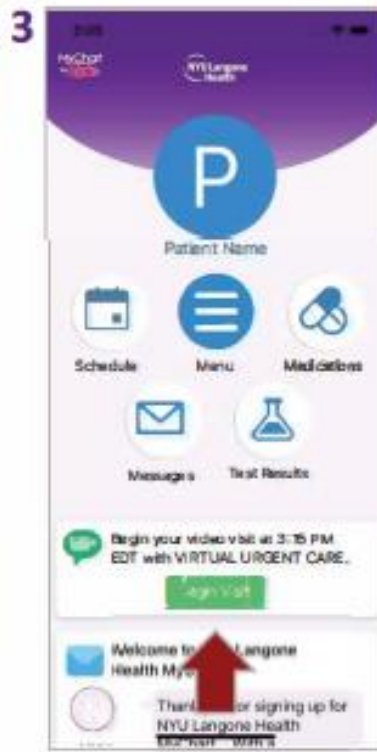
3

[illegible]

MyChart
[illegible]

NYU Langone Health

P

Patient Name

Schedule

Menu

Medications

Messages

Test Results

Begin your video visit at 3:15 PM EDT with VIRTUAL URGENT CARE.

Begin Visit

Welcome to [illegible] Langone Health My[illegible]

Thank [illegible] for signing up for NYU Langone Health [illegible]